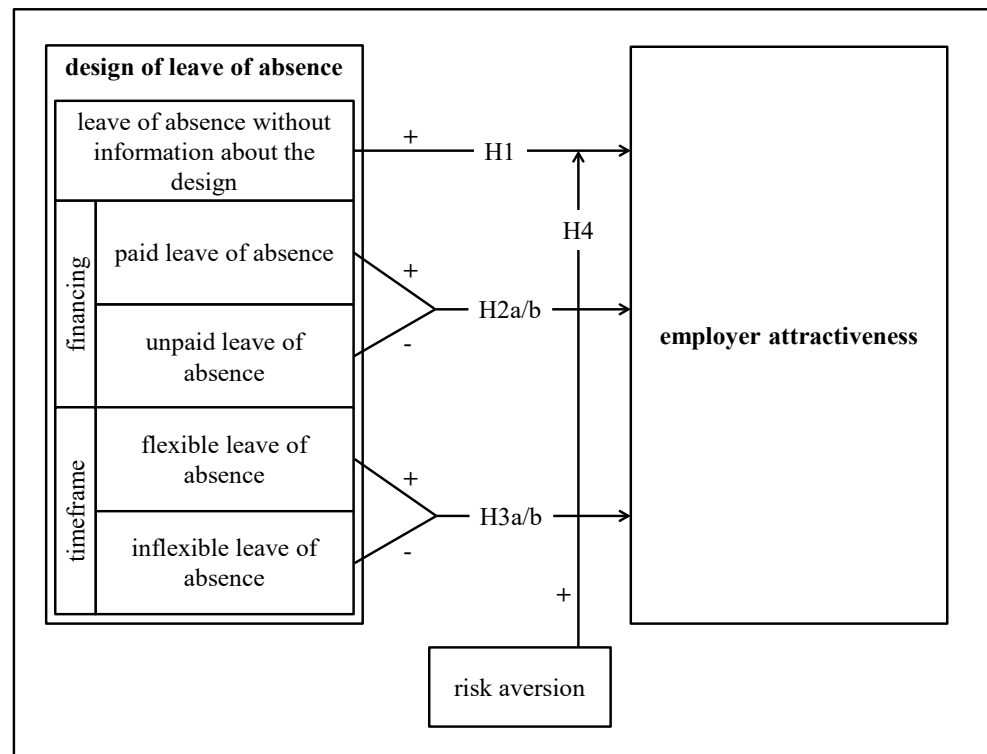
design of leave of absence

leave of absence without information about the design

financing

paid leave of absence

unpaid leave of absence

timeframe

flexible leave of absence

inflexible leave of absence

+

H1

H4

+

-

H2a/b

+

-

H3a/b

+

employer attractiveness

risk aversion